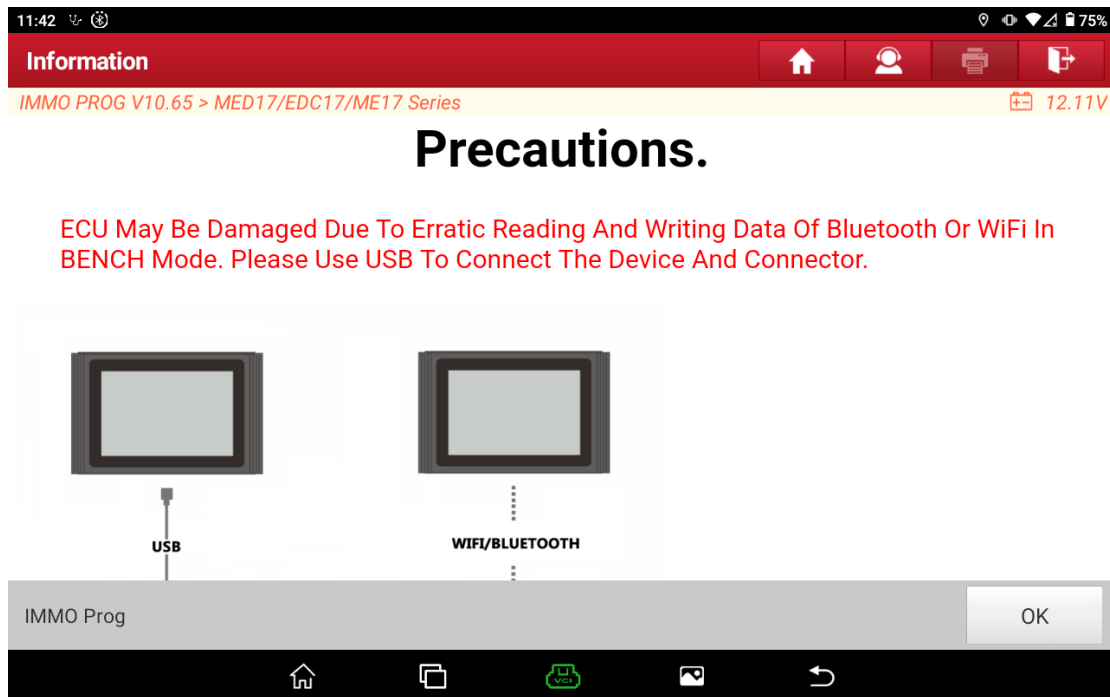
11:42

75%

Information

IMMO PROG V10.65 > MED17/EDC17/ME17 Series

12.11V

Precautions.

ECU May Be Damaged Due To Erratic Reading And Writing Data Of Bluetooth Or WiFi In BENCH Mode. Please Use USB To Connect The Device And Connector.

USB

WIFI/BLUETOOTH

IMMO Prog

OK

VCI